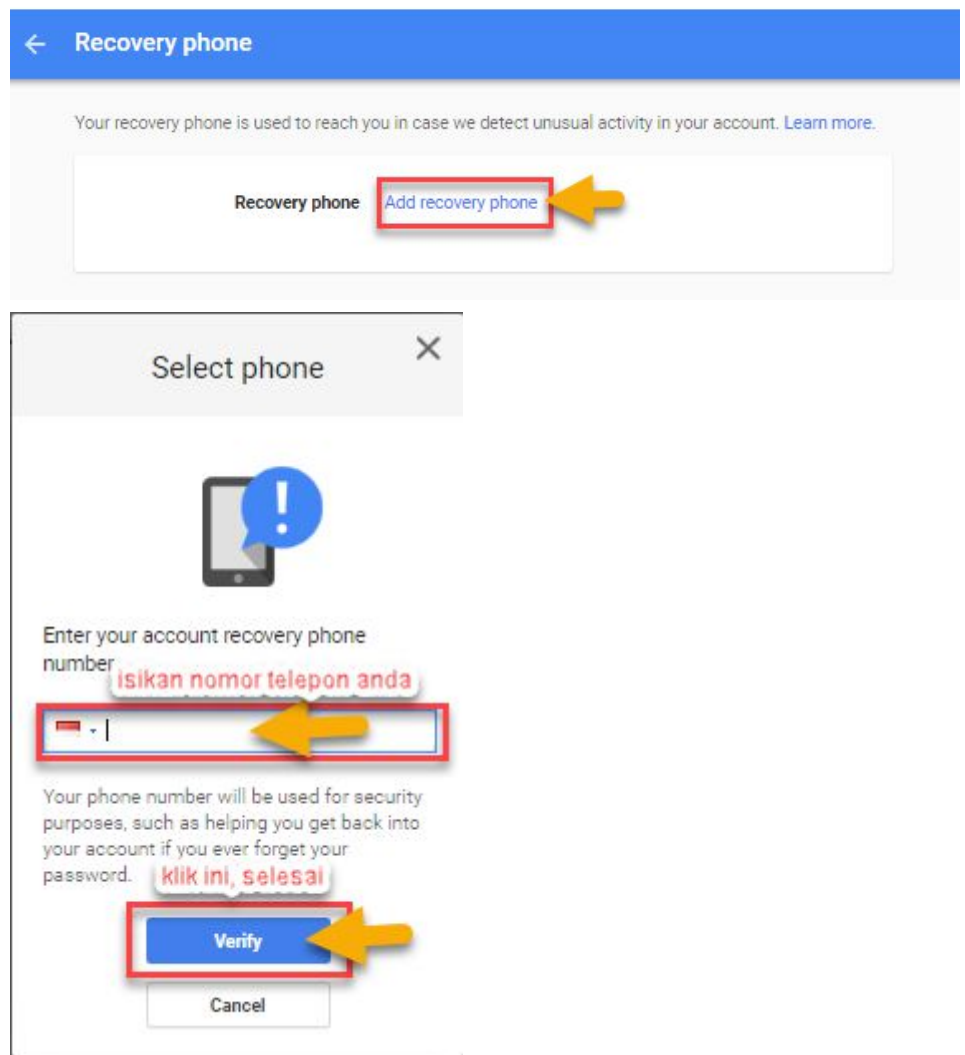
← Recovery phone

Your recovery phone is used to reach you in case we detect unusual activity in your account. Learn more.

Recovery phone Add recovery phone

Select phone ×

Enter your account recovery phone number

isikan nomor telepon anda

Your phone number will be used for security purposes, such as helping you get back into your account if you ever forget your password.

klik ini, selesai

Verify

Cancel